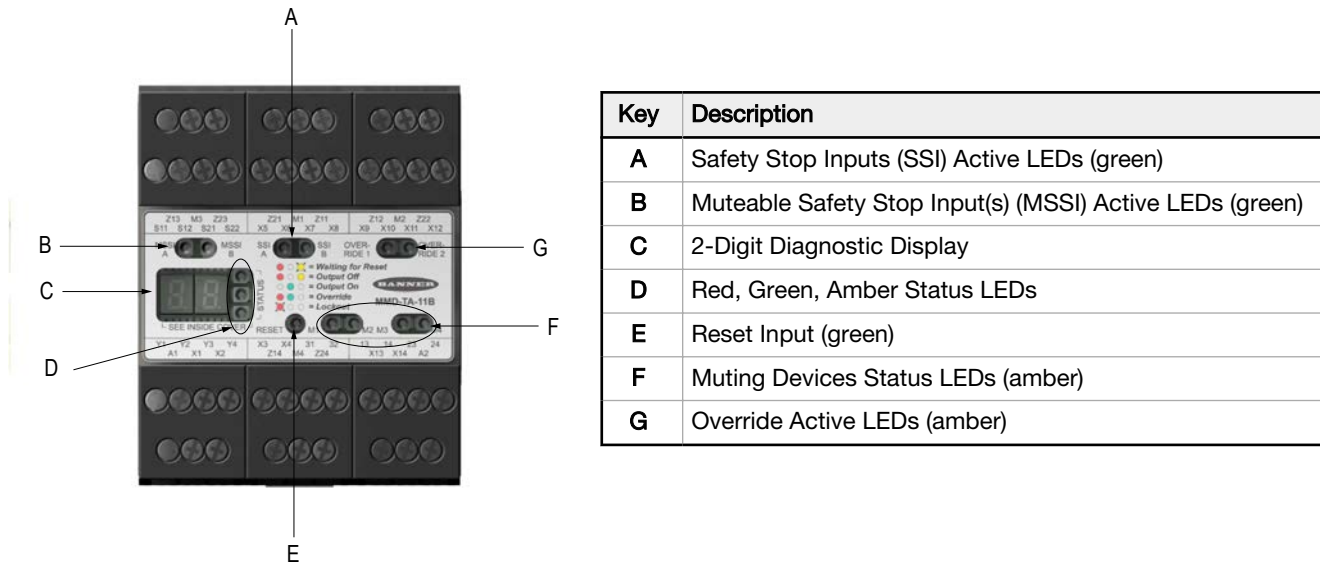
A

Z13 M3 Z23 S11 S12 S21 S22

Z21 M1 Z11 X5 X6 X7 X8

Z12 M2 Z22 X9 X10 X11 X12

B

MSSI A

MSSI B

SSI A

SSI B

OVER-RIDE 1

OVER-RIDE 2

G

C

= Waiting for Reset

= Output Off

= Output On

= Override

= Lockout

STATUS

BANNER

MMD-TA-11B

SEE INSIDE

RESET

M1

M2 M3

F

D

Y1 Y2 Y3 Y4 A1 X1 X2

X3 X4 31 32 Z14 M4 Z24

13 14 23 24 X13 X14 A2

E

| Key | Description |
|---|---|
| A | Safety Stop Inputs (SSI) Active LEDs (green) |
| B | Muteable Safety Stop Input(s) (MSSI) Active LEDs (green) |
| C | 2-Digit Diagnostic Display |
| D | Red, Green, Amber Status LEDs |
| E | Reset Input (green) |
| F | Muting Devices Status LEDs (amber) |
| G | Override Active LEDs (amber) |